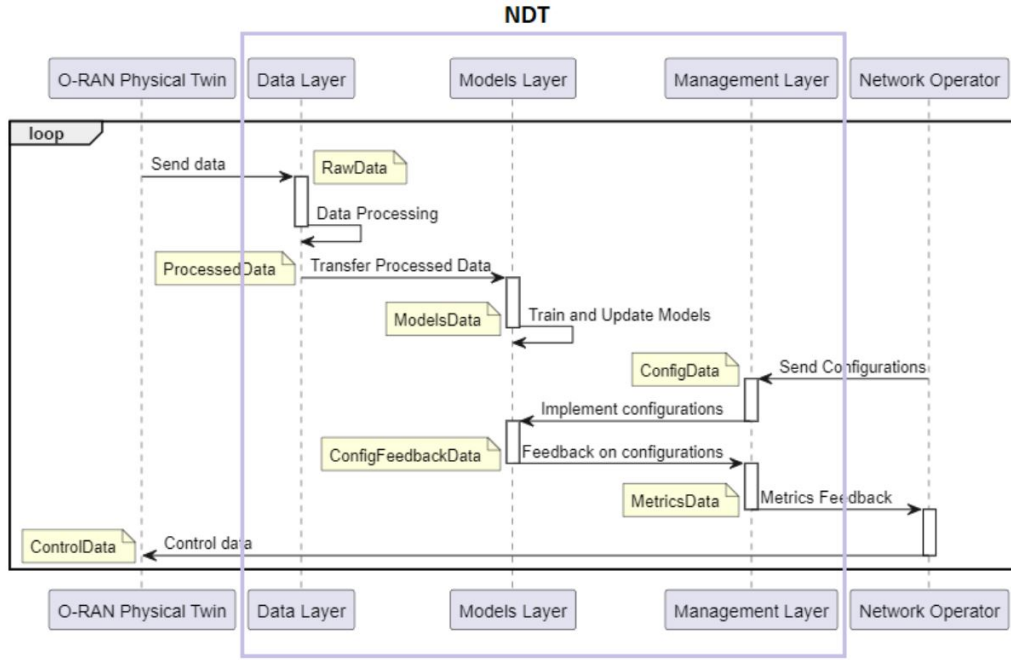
NDT

O-RAN Physical Twin

Data Layer

Models Layer

Management Layer

Network Operator

loop

Send data

RawData

Data Processing

ProcessedData

Transfer Processed Data

ModelsData

Train and Update Models

ConfigData

Send Configurations

Implement configurations

ConfigFeedbackData

Feedback on configurations

MetricsData

Metrics Feedback

ControlData

Control data

O-RAN Physical Twin

Data Layer

Models Layer

Management Layer

Network Operator